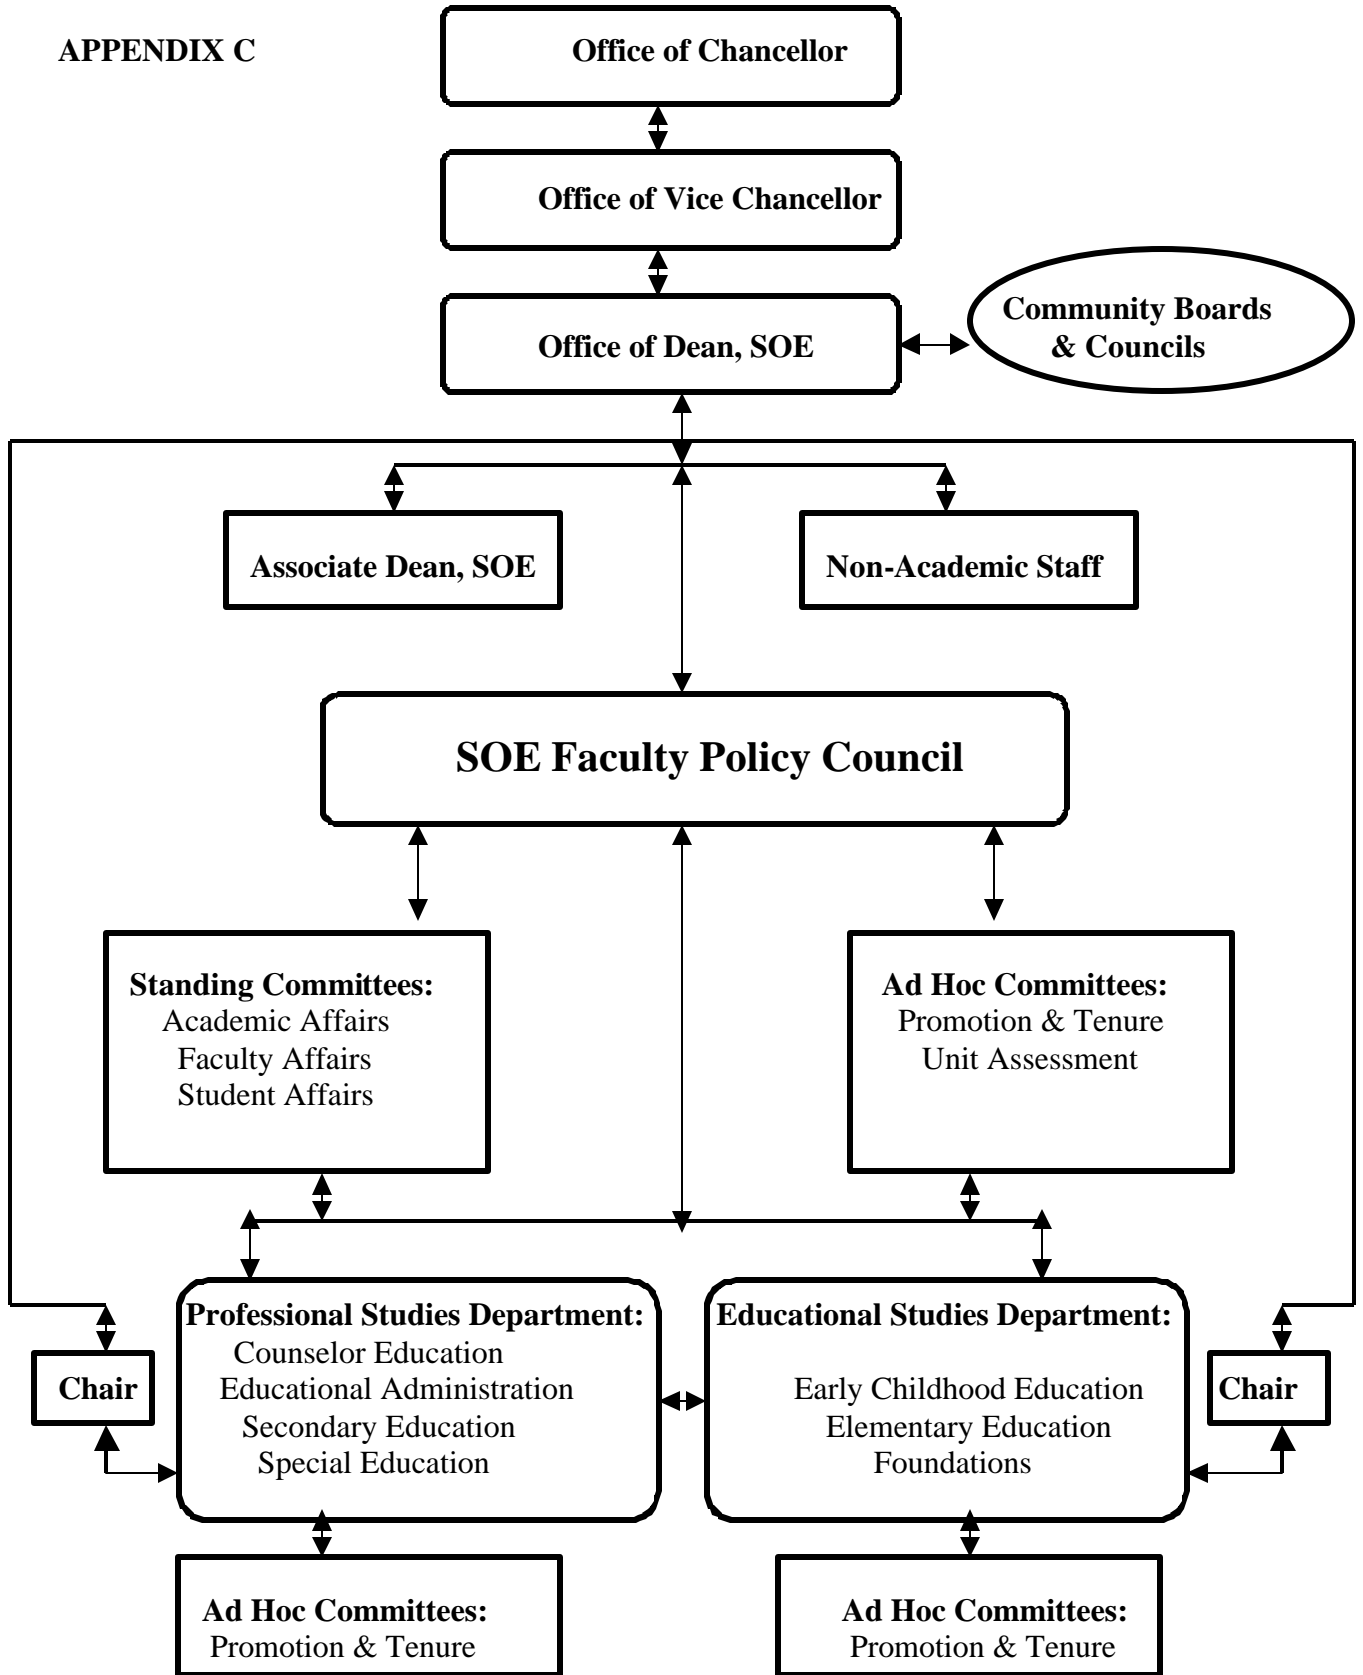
APPENDIX C

Office of Chancellor

Office of Vice Chancellor

Office of Dean, SOE

Community Boards & Councils

Associate Dean, SOE

Non-Academic Staff

SOE Faculty Policy Council

Standing Committees:
Academic Affairs
Faculty Affairs
Student Affairs

Ad Hoc Committees:
Promotion & Tenure
Unit Assessment

Chair

Professional Studies Department:
Counselor Education
Educational Administration
Secondary Education
Special Education

Educational Studies Department:
Early Childhood Education
Elementary Education
Foundations

Chair

Ad Hoc Committees:
Promotion & Tenure

Ad Hoc Committees:
Promotion & Tenure